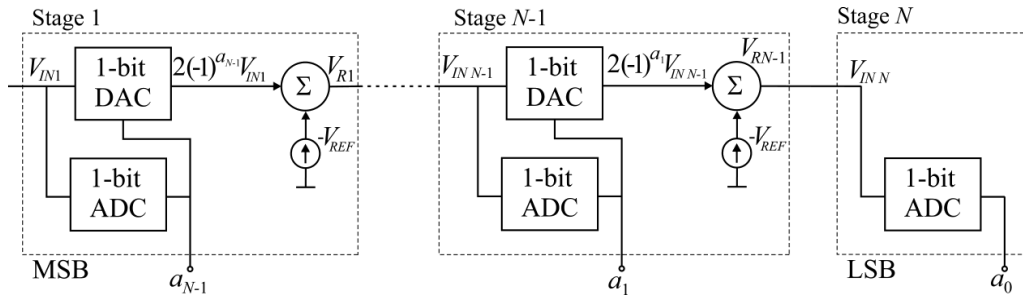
Stage 1

$V_{IN1}$

1-bit DAC

$2(-1)^{a_{N-1}}V_{IN1}$

$\Sigma$

$V_{R1}$

$-V_{REF}$

1-bit ADC

MSB

$a_{N-1}$

Stage $N$-1

$V_{IN\,N-1}$

1-bit DAC

$2(-1)^{a_1}V_{IN\,N-1}$

$V_{RN-1}$

$\Sigma$

$-V_{REF}$

1-bit ADC

$a_1$

Stage $N$

$V_{IN\,N}$

1-bit ADC

LSB

$a_0$